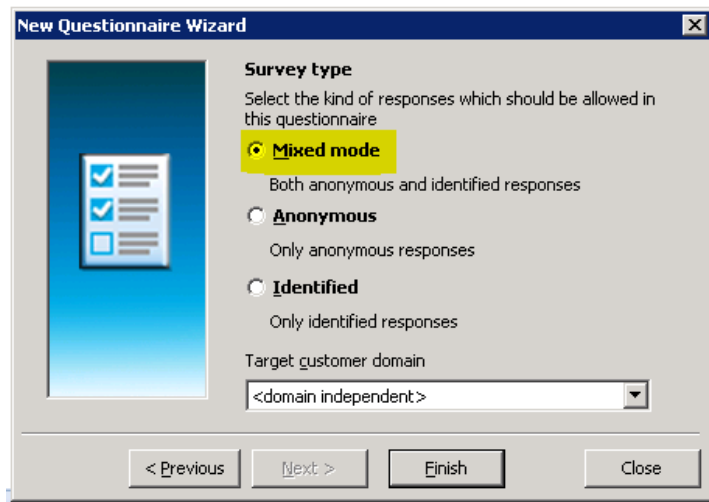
New Questionnaire Wizard

Survey type

Select the kind of responses which should be allowed in this questionnaire

Mixed mode

Both anonymous and identified responses

Anonymous

Only anonymous responses

Identified

Only identified responses

Target customer domain

<domain independent>

< Previous

Next >

Finish

Close